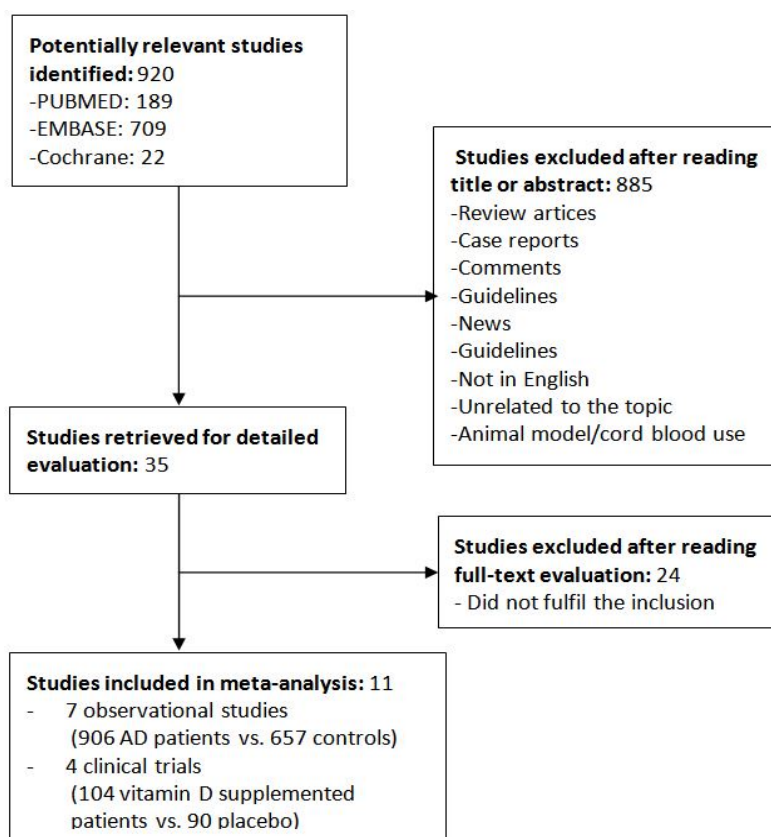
**Potentially relevant studies identified:** 920
-PUBMED: 189
-EMBASE: 709
-Cochrane: 22

**Studies excluded after reading title or abstract:** 885
-Review artices
-Case reports
-Comments
-Guidelines
-News
-Guidelines
-Not in English
-Unrelated to the topic
-Animal model/cord blood use

**Studies retrieved for detailed evaluation:** 35

**Studies excluded after reading full-text evaluation:** 24
- Did not fulfil the inclusion

**Studies included in meta-analysis:** 11
- 7 observational studies (906 AD patients vs. 657 controls)
- 4 clinical trials (104 vitamin D supplemented patients vs. 90 placebo)